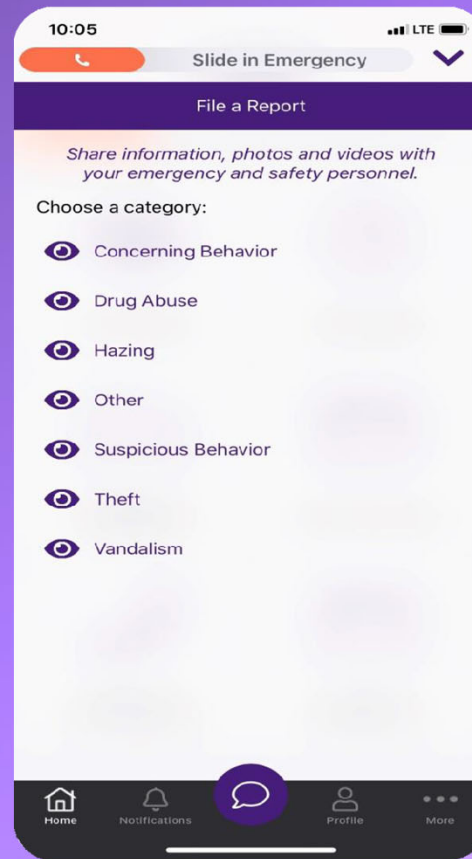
10:05

LTE

Slide in Emergency

File a Report

Share information, photos and videos with your emergency and safety personnel.

Choose a category:

Concerning Behavior

Drug Abuse

Hazing

Other

Suspicious Behavior

Theft

Vandalism

Home

Notifications

Profile

More